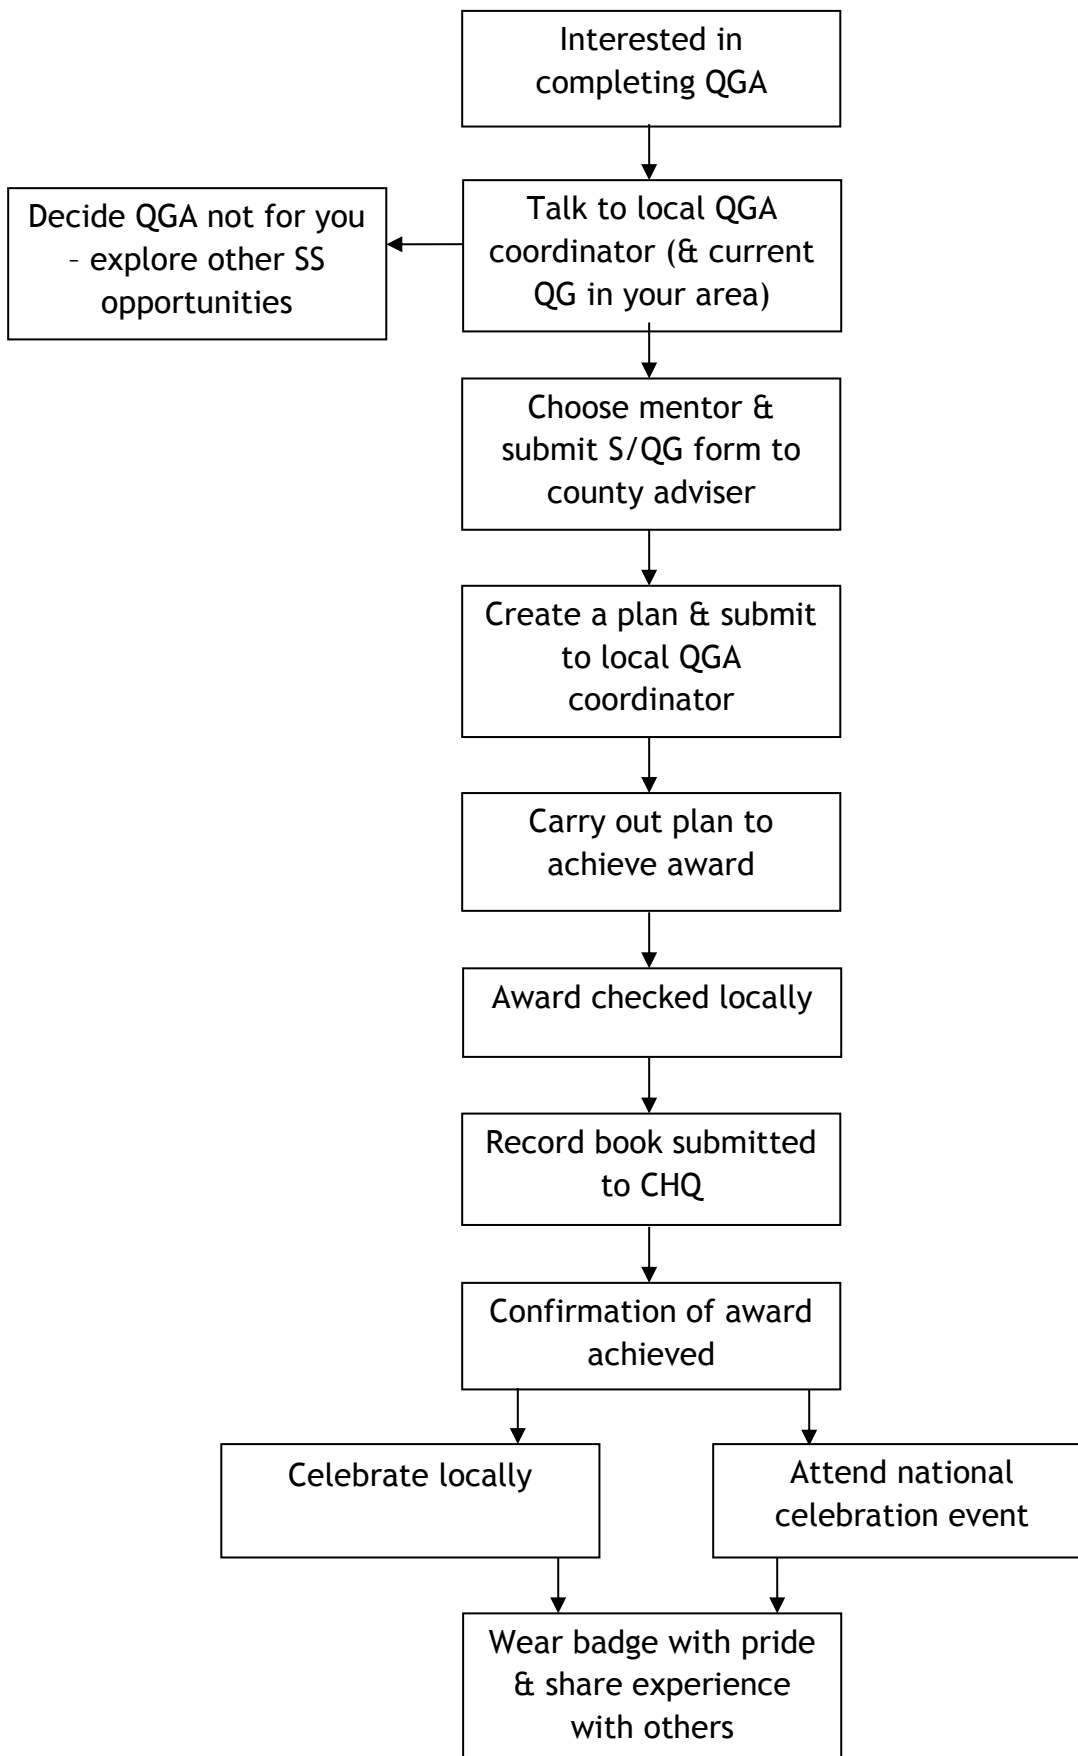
Interested in completing QGA

Talk to local QGA coordinator (& current QG in your area)

Decide QGA not for you – explore other SS opportunities

Choose mentor & submit S/QG form to county adviser

Create a plan & submit to local QGA coordinator

Carry out plan to achieve award

Award checked locally

Record book submitted to CHQ

Confirmation of award achieved

Celebrate locally

Attend national celebration event

Wear badge with pride & share experience with others